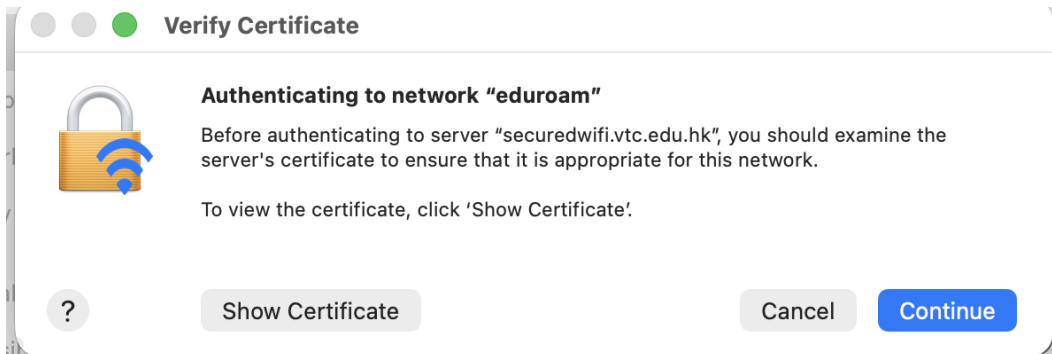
Verify Certificate

Authenticating to network “eduroam”

Before authenticating to server “securedwifi.vtc.edu.hk”, you should examine the server's certificate to ensure that it is appropriate for this network.

To view the certificate, click ‘Show Certificate’.

?

Show Certificate

Cancel

Continue